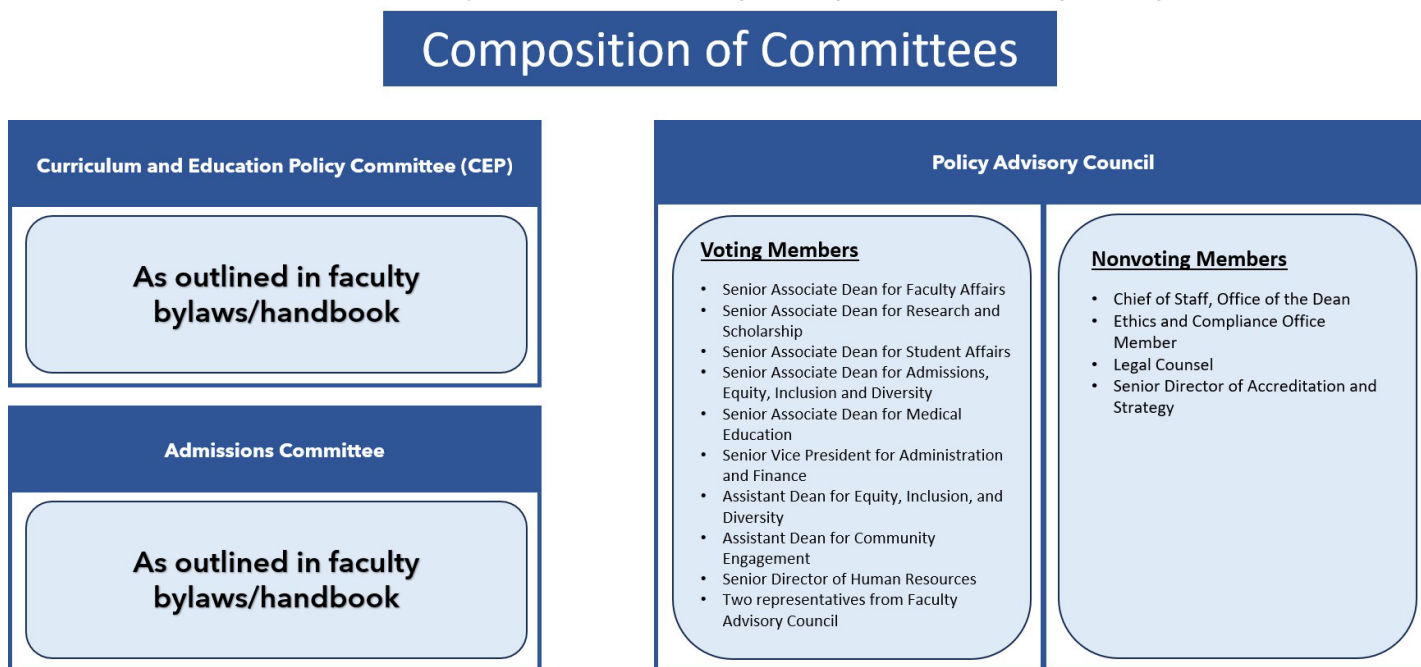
Composition of Committees

Curriculum and Education Policy Committee (CEP)

As outlined in faculty bylaws/handbook

Admissions Committee

As outlined in faculty bylaws/handbook

Policy Advisory Council

Voting Members

- Senior Associate Dean for Faculty Affairs
- Senior Associate Dean for Research and Scholarship
- Senior Associate Dean for Student Affairs
- Senior Associate Dean for Admissions, Equity, Inclusion and Diversity
- Senior Associate Dean for Medical Education
- Senior Vice President for Administration and Finance
- Assistant Dean for Equity, Inclusion, and Diversity
- Assistant Dean for Community Engagement
- Senior Director of Human Resources
- Two representatives from Faculty Advisory Council

Nonvoting Members

- Chief of Staff, Office of the Dean
- Ethics and Compliance Office Member
- Legal Counsel
- Senior Director of Accreditation and Strategy